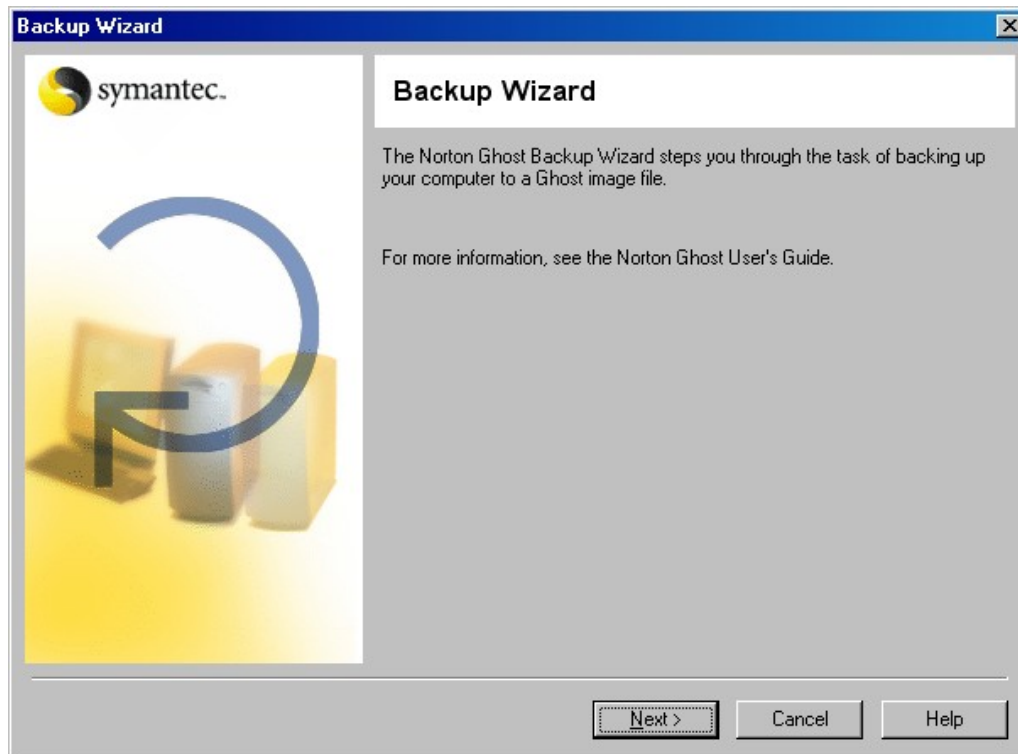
Backup Wizard

symantec.

Backup Wizard

The Norton Ghost Backup Wizard steps you through the task of backing up your computer to a Ghost image file.

For more information, see the Norton Ghost User's Guide.

Next >
Cancel
Help